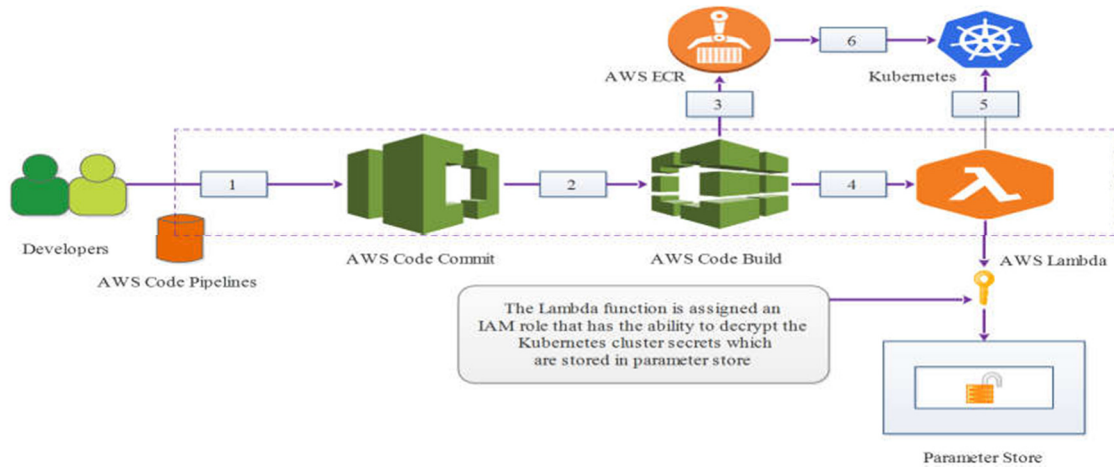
AWS ECR

6

Kubernetes

3

5

Developers

1

2

4

AWS Code Pipelines

AWS Code Commit

AWS Code Build

AWS Lambda

The Lambda function is assigned an IAM role that has the ability to decrypt the Kubernetes cluster secrets which are stored in parameter store

Parameter Store